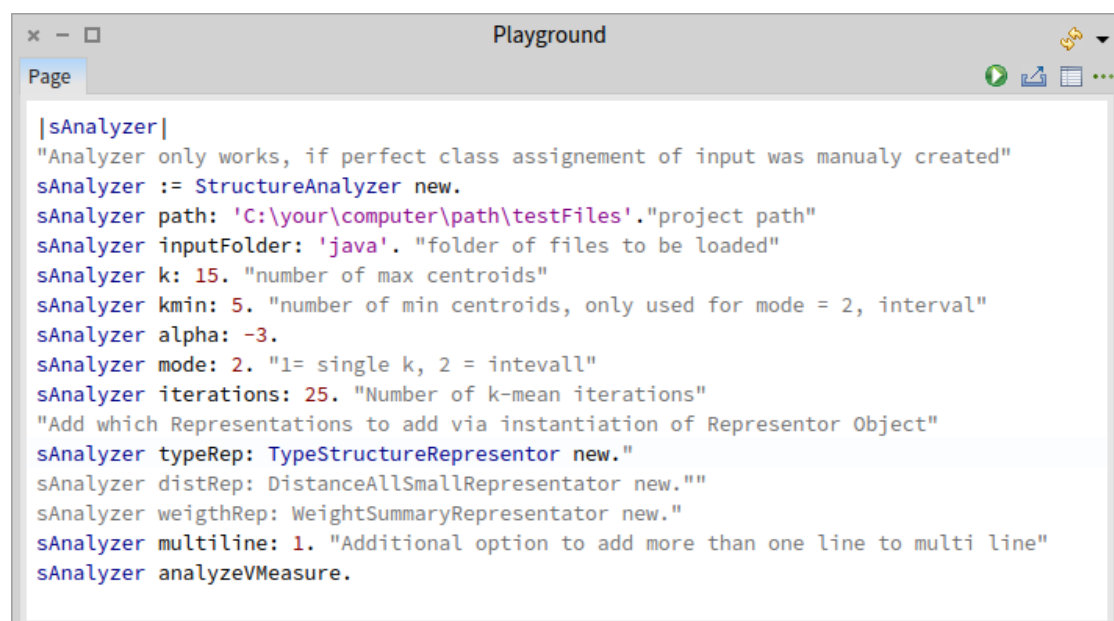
× − □ Playground

Page

|sAnalyzer|
"Analyzer only works, if perfect class assignement of input was manualy created"
sAnalyzer := StructureAnalyzer new.
sAnalyzer path: 'C:\your\computer\path\testFiles'."project path"
sAnalyzer inputFolder: 'java'. "folder of files to be loaded"
sAnalyzer k: 15. "number of max centroids"
sAnalyzer kmin: 5. "number of min centroids, only used for mode = 2, interval"
sAnalyzer alpha: -3.
sAnalyzer mode: 2. "1= single k, 2 = intevall"
sAnalyzer iterations: 25. "Number of k-mean iterations"
"Add which Representations to add via instantiation of Representor Object"
sAnalyzer typeRep: TypeStructureRepresentor new."
sAnalyzer distRep: DistanceAllSmallRepresentator new.""
sAnalyzer weigthRep: WeightSummaryRepresentator new."
sAnalyzer multiline: 1. "Additional option to add more than one line to multi line"
sAnalyzer analyzeVMeasure.